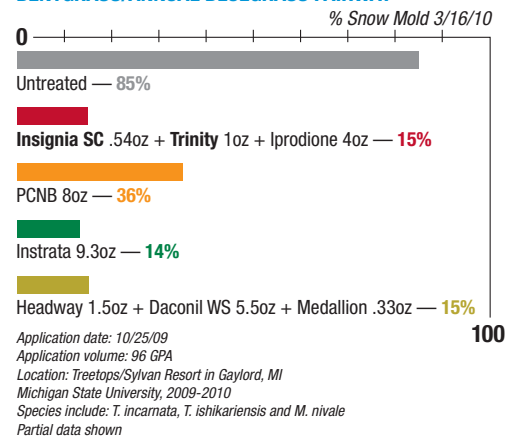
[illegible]

% Snow Mold 3/16/10

0

Untreated — 85%

Insignia SC .54oz + Trinity 1oz + Iprodione 4oz — 15%

PCNB 8oz — 36%

Instrata 9.3oz — 14%

Headway 1.5oz + Daconil WS 5.5oz + Medallion .33oz — 15%

100

Application date: 10/25/09
Application volume: 96 GPA
Location: Treetops/Sylvan Resort in Gaylord, MI
Michigan State University, 2009-2010
Species include: T. incarnata, T. ishikariensis and M. nivale
Partial data shown